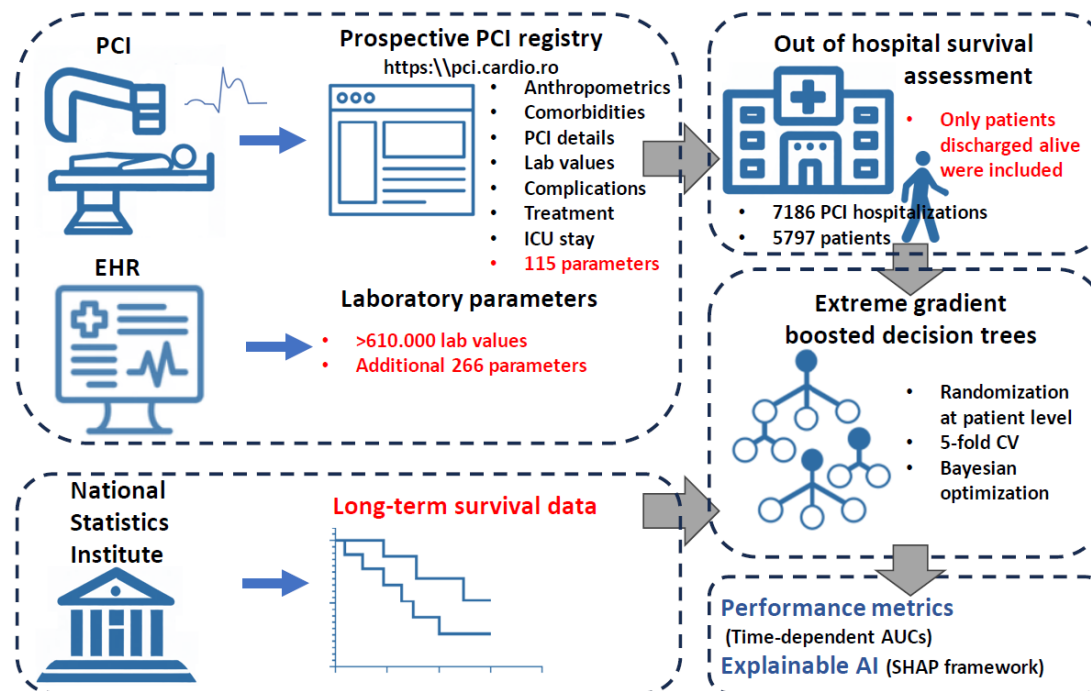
PCI

Prospective PCI registry
https:\\pci.cardio.ro
• Anthropometrics
• Comorbidities
• PCI details
• Lab values
• Complications
• Treatment
• ICU stay
• 115 parameters

EHR

Laboratory parameters
• >610.000 lab values
• Additional 266 parameters

Out of hospital survival assessment
• Only patients discharged alive were included
• 7186 PCI hospitalizations
• 5797 patients

Extreme gradient boosted decision trees
• Randomization at patient level
• 5-fold CV
• Bayesian optimization

National Statistics Institute

Long-term survival data

Performance metrics
(Time-dependent AUCs)
Explainable AI (SHAP framework)